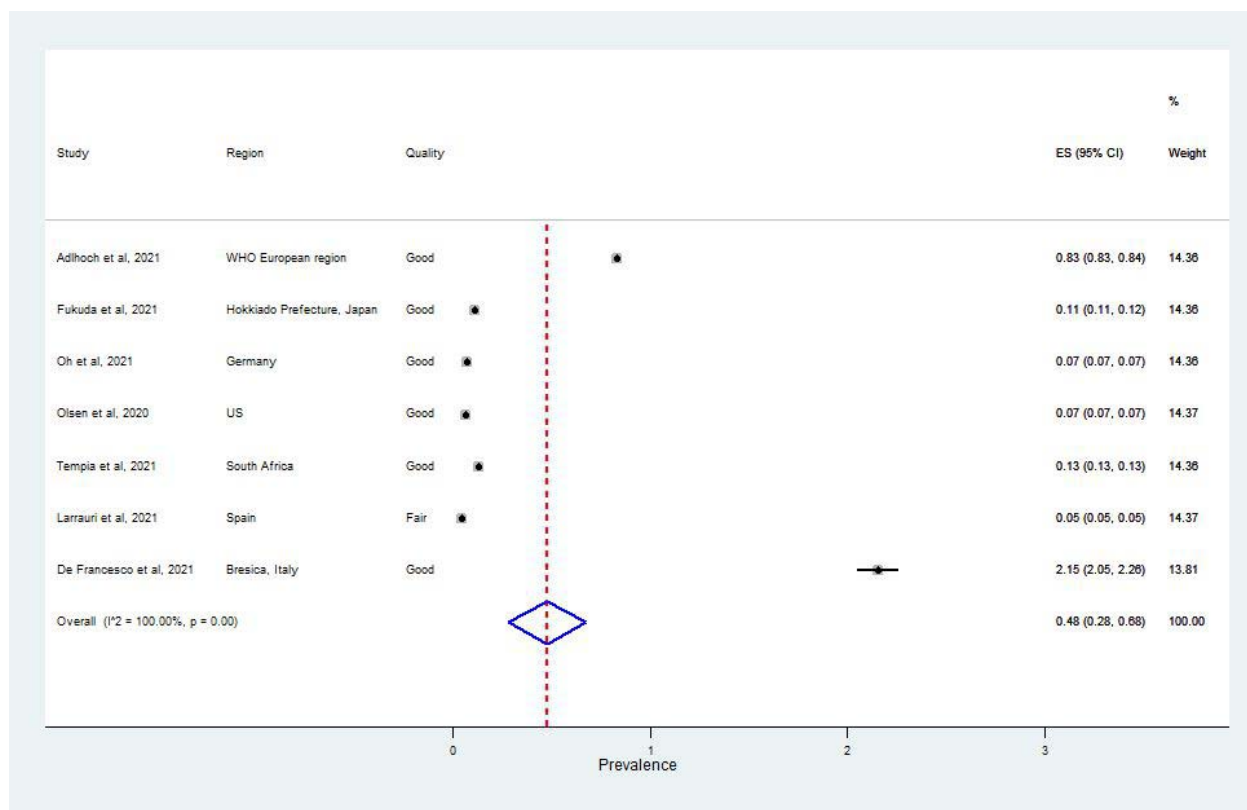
| Study | Region | Quality | ES (95% CI) | % Weight |
|---|---|---|---|---|
| Adlhoch et al, 2021 | WHO European region | Good | 0.83 (0.83, 0.84) | 14.36 |
| Fukuda et al, 2021 | Hokkiado Prefecture, Japan | Good | 0.11 (0.11, 0.12) | 14.36 |
| Oh et al, 2021 | Germany | Good | 0.07 (0.07, 0.07) | 14.36 |
| Olsen et al, 2020 | US | Good | 0.07 (0.07, 0.07) | 14.37 |
| Tempia et al, 2021 | South Africa | Good | 0.13 (0.13, 0.13) | 14.36 |
| Larrauri et al, 2021 | Spain | Fair | 0.05 (0.05, 0.05) | 14.37 |
| De Francesco et al, 2021 | Bresica, Italy | Good | 2.15 (2.05, 2.26) | 13.81 |
| Overall (I^2 = 100.00%, p = 0.00) | | | 0.48 (0.28, 0.68) | 100.00 |

0 1 2 3
Prevalence